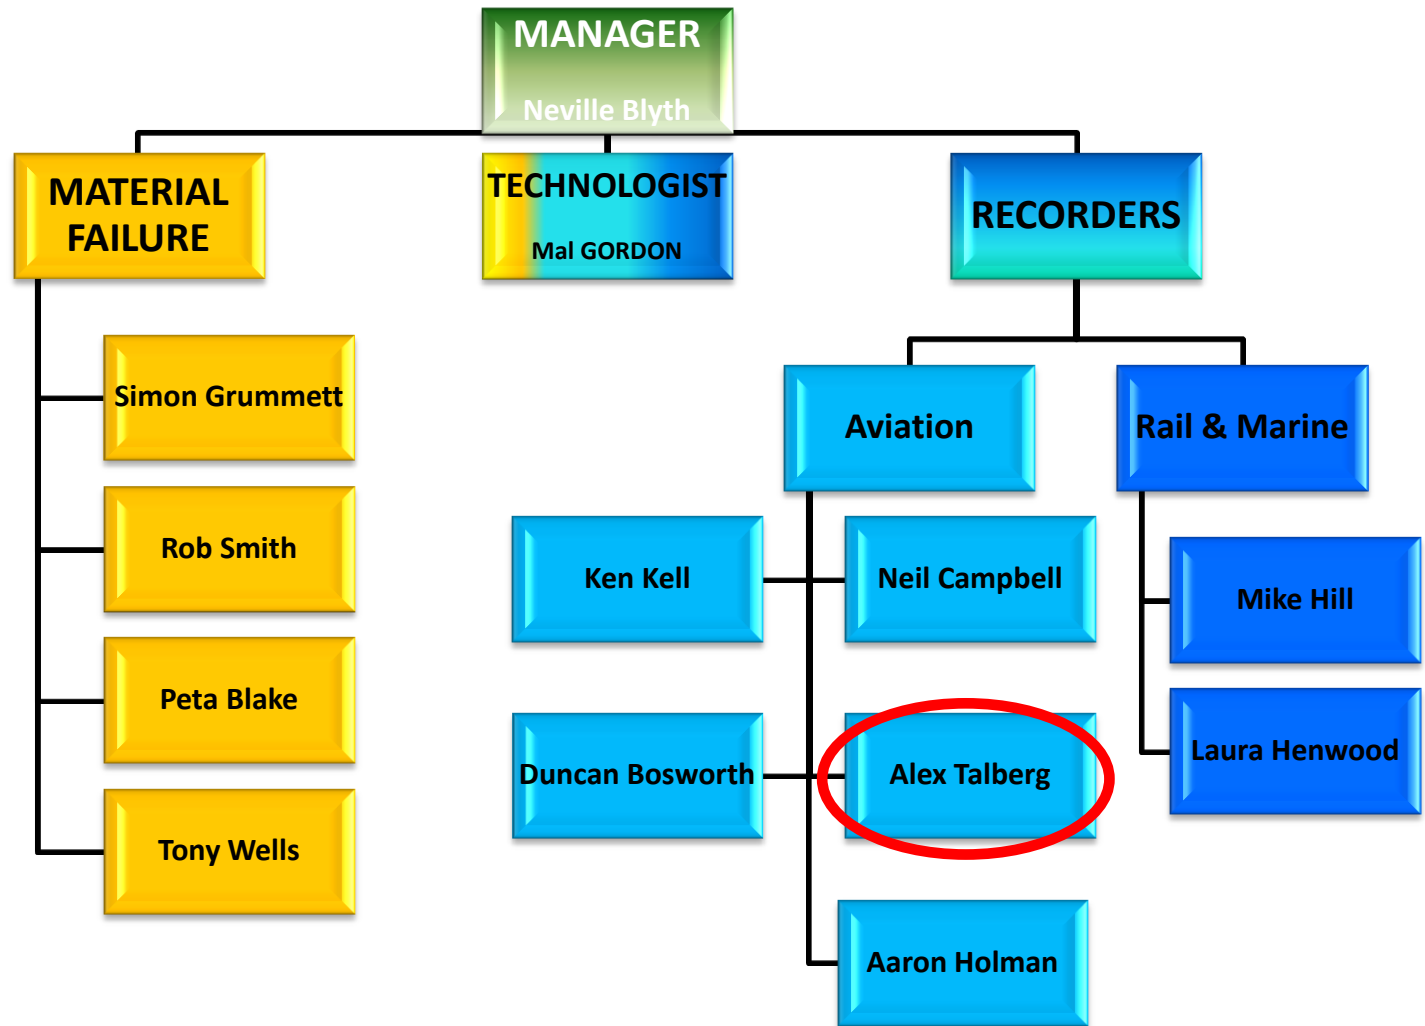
MANAGER
Neville Blyth

MATERIAL FAILURE

TECHNOLOGIST
Mal GORDON

RECORDERS

Simon Grummett

Rob Smith

Peta Blake

Tony Wells

Aviation

Rail & Marine

Ken Kell

Neil Campbell

Mike Hill

Laura Henwood

Duncan Bosworth

Alex Talberg

Aaron Holman